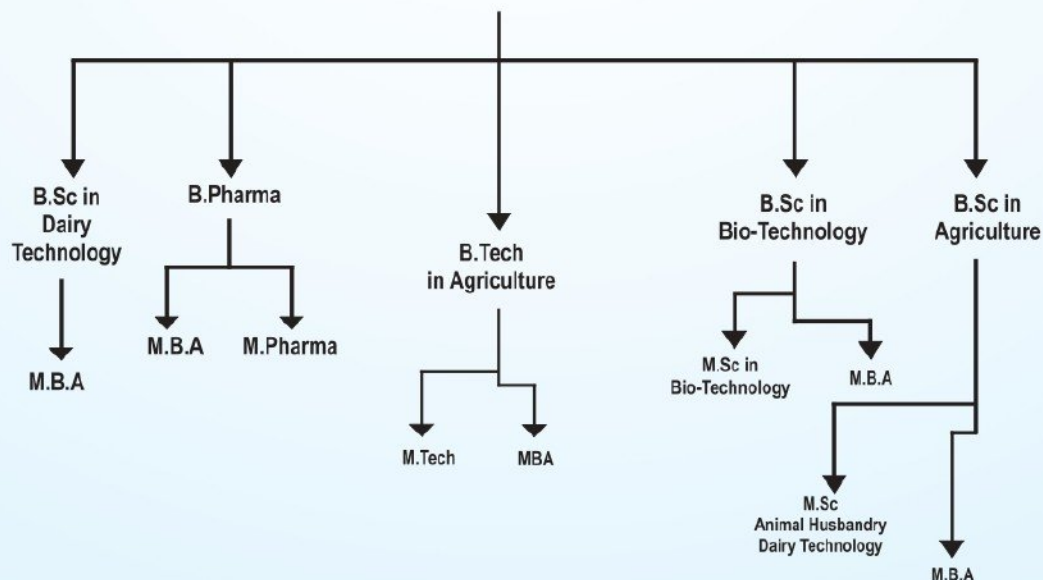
B.Sc in Dairy Technology

M.B.A

B.Pharma

M.B.A

M.Pharma

B.Tech in Agriculture

M.Tech

MBA

B.Sc in Bio-Technology

M.Sc in Bio-Technology

M.B.A

B.Sc in Agriculture

M.Sc Animal Husbandry Dairy Technology

M.B.A